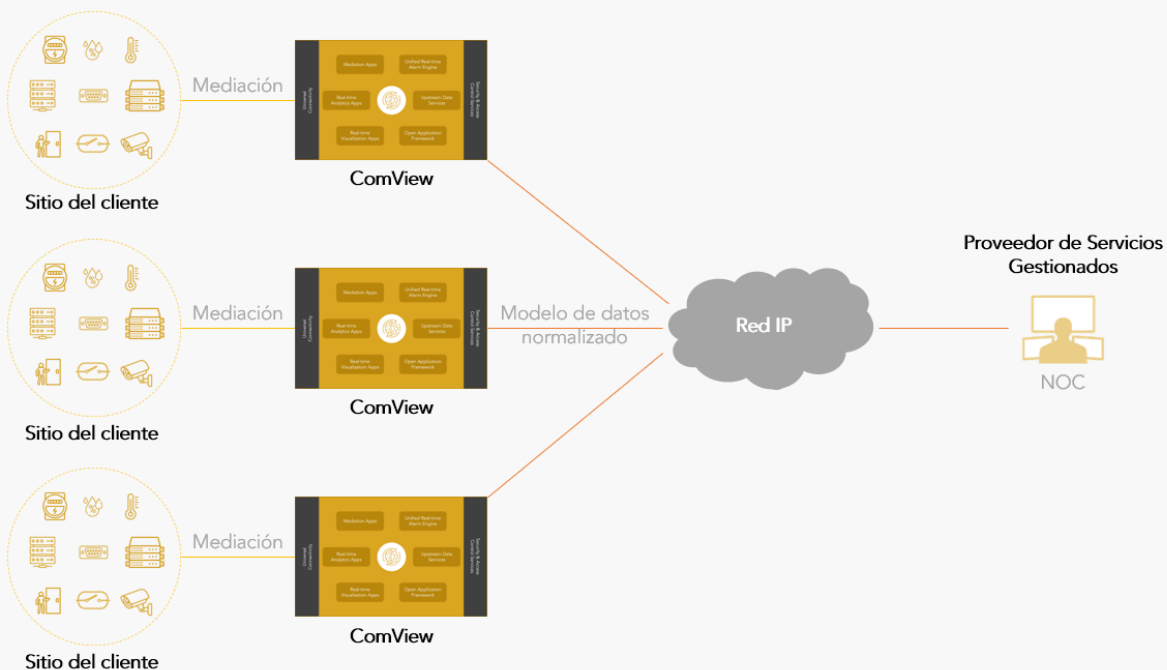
Mediación

Universal Connectivity

Mediation Apps

Unified Real-time Alarm Engine

Real-time Analytics Apps

Upstream Data Services

Real-time Visualization Apps

Open Application Framework

Security & Access Control Services

ComView

Sitio del cliente

Mediación

Universal Connectivity

Mediation Apps

Unified Real-time Alarm Engine

Real-time Analytics Apps

Upstream Data Services

Real-time Visualization Apps

Open Application Framework

Security & Access Control Services

Modelo de datos normalizado

ComView

Sitio del cliente

Mediación

Universal Connectivity

Mediation Apps

Unified Real-time Alarm Engine

Real-time Analytics Apps

Upstream Data Services

Real-time Visualization Apps

Open Application Framework

Security & Access Control Services

ComView

Sitio del cliente

Red IP

Proveedor de Servicios Gestionados

NOC